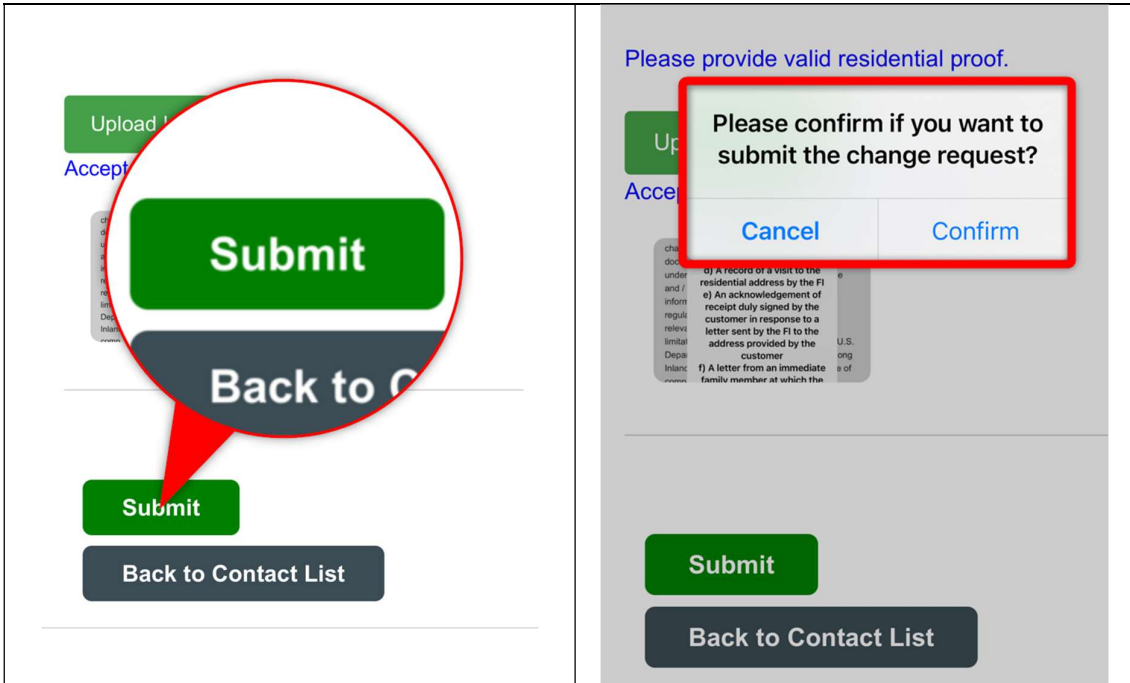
| Upload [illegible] Accept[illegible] Submit Back to C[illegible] Submit Back to Contact List | Please provide valid residential proof. Please confirm if you want to submit the change request? Cancel Confirm Up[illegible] Accep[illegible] d) A record of a visit to the residential address by the FI e) An acknowledgement of receipt duly signed by the customer in response to a letter sent by the FI to the address provided by the customer f) A letter from an immediate family member at which the Submit Back to Contact List |
|---|---|